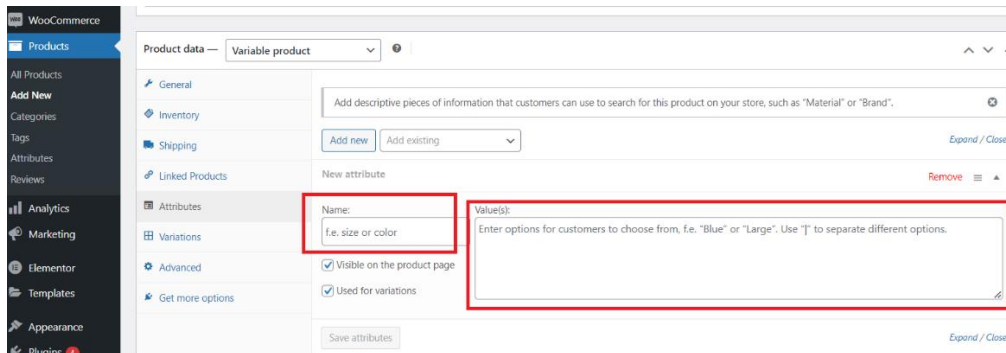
WooCommerce
Products
All Products
Add New
Categories
Tags
Attributes
Reviews
Analytics
Marketing
Elementor
Templates
Appearance
Plugins

Product data — Variable product

General
Inventory
Shipping
Linked Products
Attributes
Variations
Advanced
Get more options

Add descriptive pieces of information that customers can use to search for this product on your store, such as "Material" or "Brand".

Add new
Add existing
Expand / Close

New attribute
Remove

Name:
f.e. size or color
Value(s):
Enter options for customers to choose from, f.e. "Blue" or "Large". Use "|" to separate different options.

Visible on the product page
Used for variations

Save attributes
Expand / Close